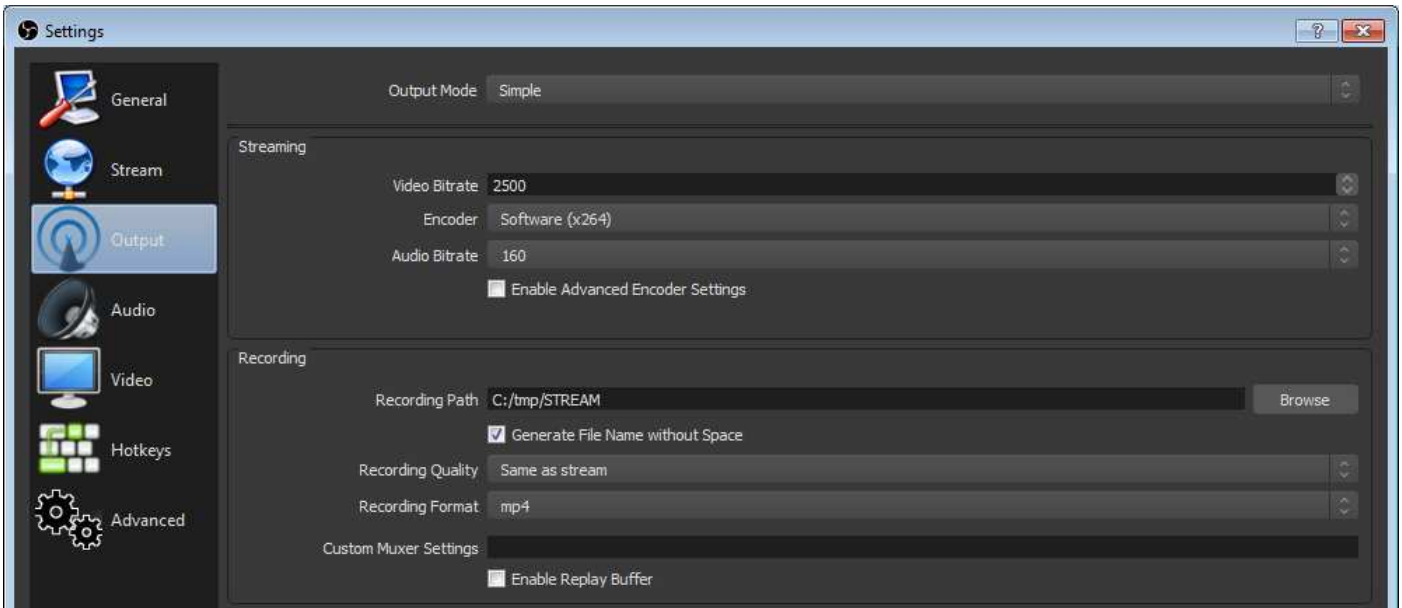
Settings

General
Stream
Output
Audio
Video
Hotkeys
Advanced

Output Mode Simple

Streaming
Video Bitrate 2500
Encoder Software (x264)
Audio Bitrate 160
Enable Advanced Encoder Settings

Recording
Recording Path C:/tmp/STREAM
Browse
Generate File Name without Space
Recording Quality Same as stream
Recording Format mp4
Custom Muxer Settings
Enable Replay Buffer